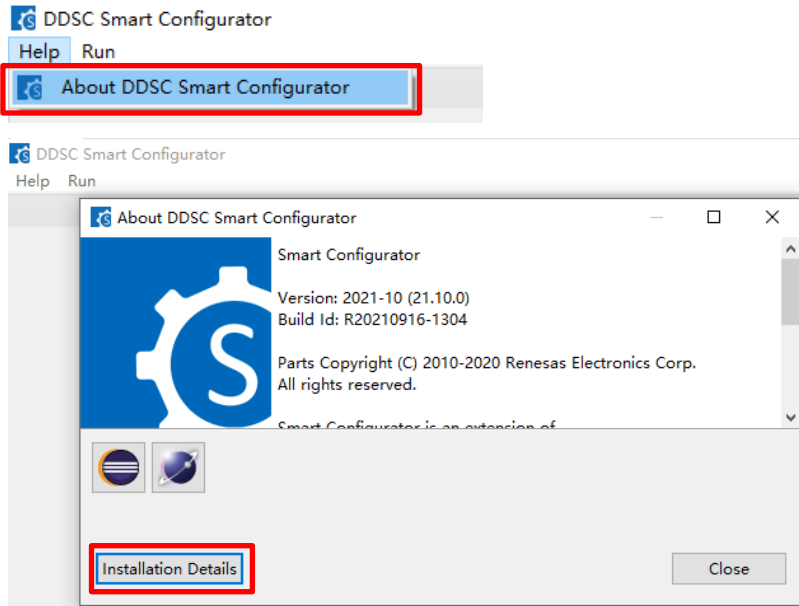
DDSC Smart Configurator
Help Run
About DDSC Smart Configurator

DDSC Smart Configurator
Help Run

About DDSC Smart Configurator

Smart Configurator

Version: 2021-10 (21.10.0)
Build Id: R20210916-1304

Parts Copyright (C) 2010-2020 Renesas Electronics Corp.
All rights reserved.

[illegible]

Installation Details
Close